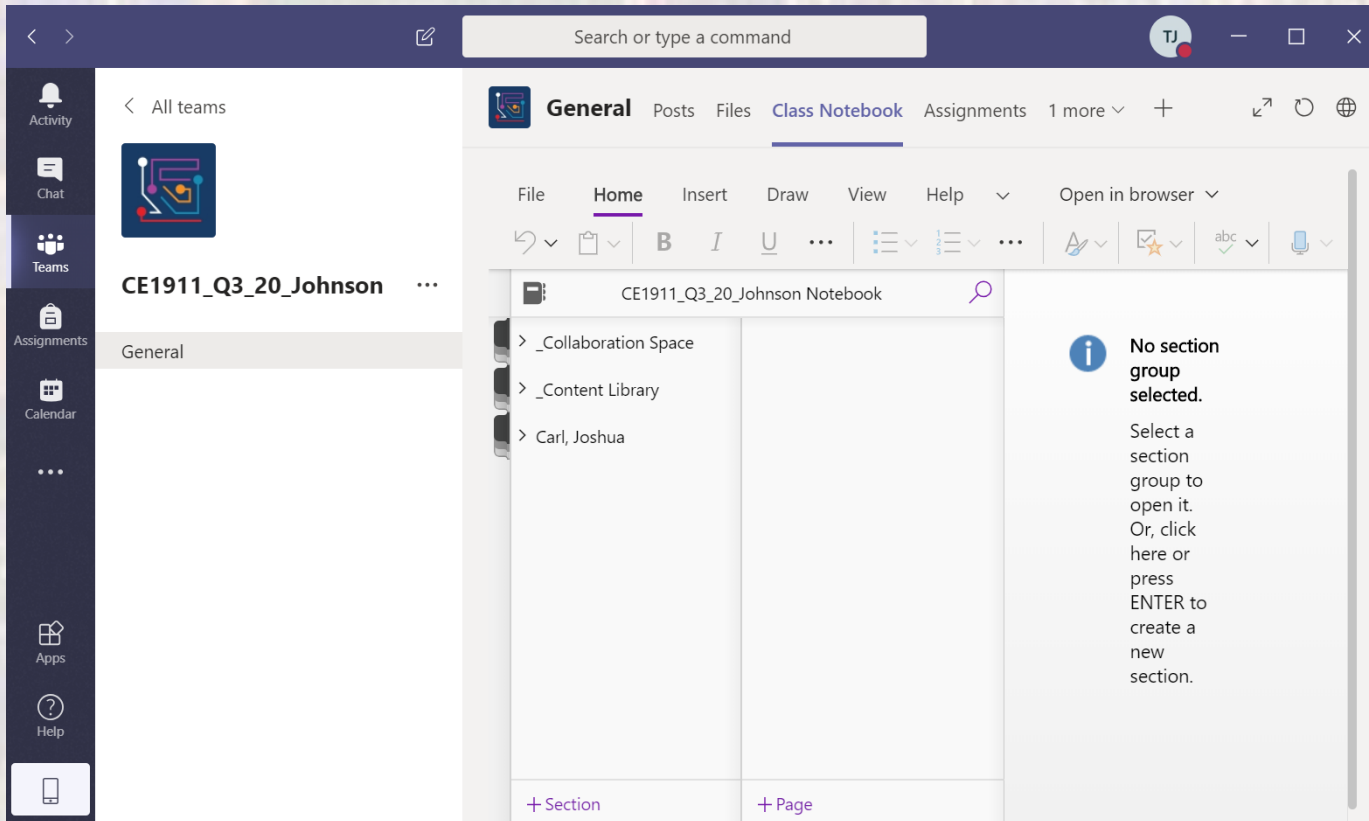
Search or type a command

TJ

Activity

Chat

Teams

Assignments

Calendar

...

Apps

Help

All teams

CE1911_Q3_20_Johnson ...

General

General Posts Files Class Notebook Assignments 1 more

File Home Insert Draw View Help Open in browser

B I U ...

...

abc

CE1911_Q3_20_Johnson Notebook

_Collaboration Space

_Content Library

Carl, Joshua

No section group selected.

Select a section group to open it. Or, click here or press ENTER to create a new section.

+ Section

+ Page